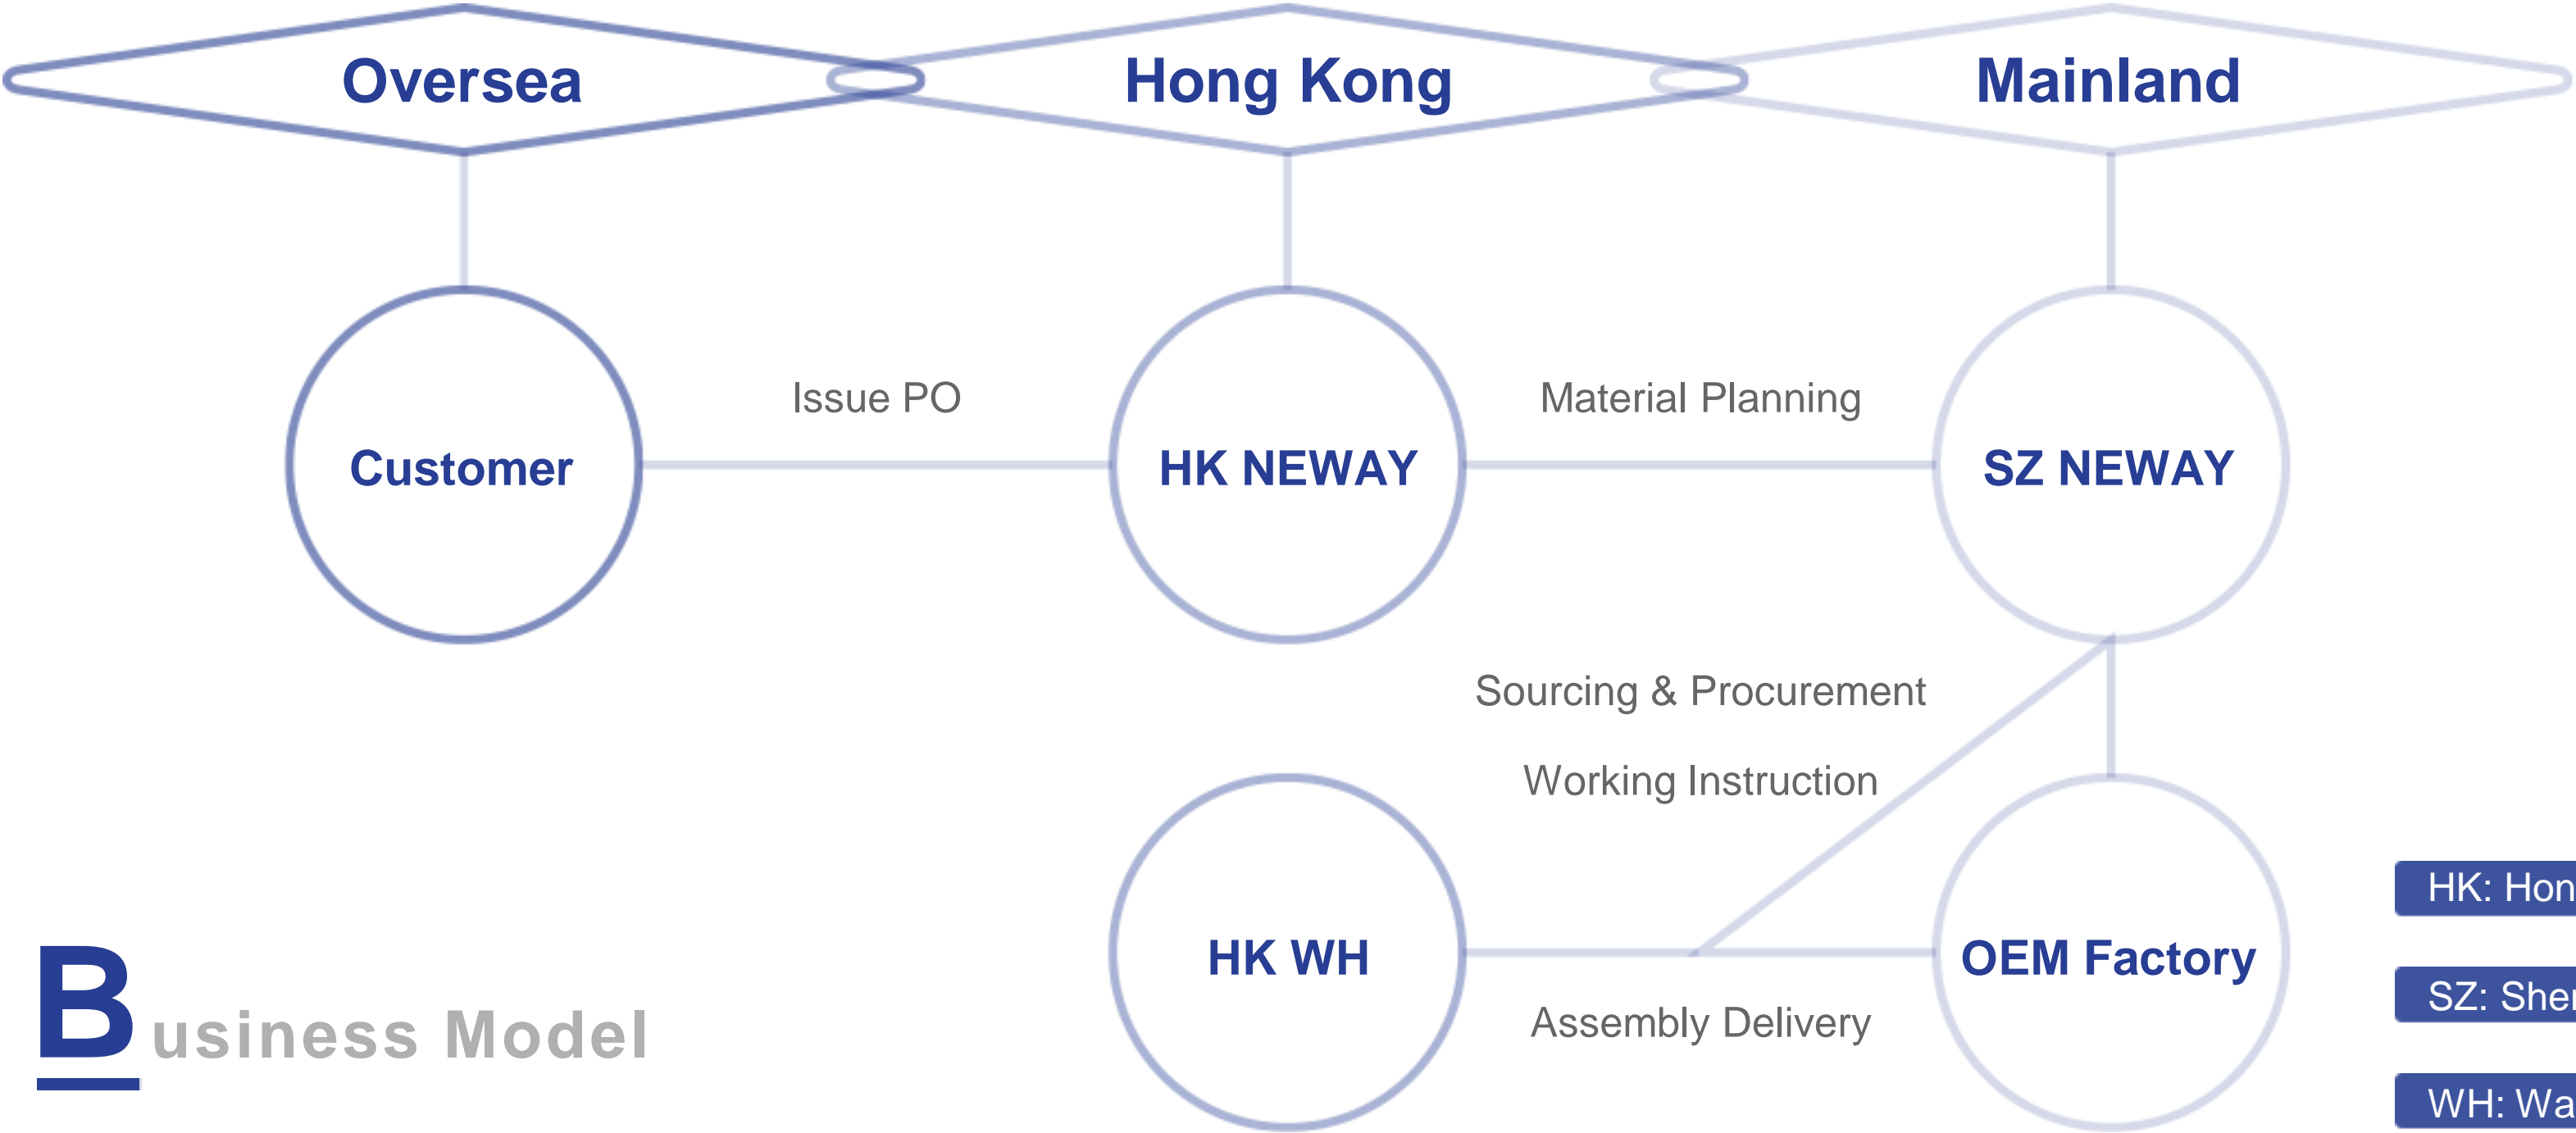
Oversea

Hong Kong

Mainland

Customer

Issue PO

HK NEWAY

Material Planning

SZ NEWAY

Sourcing & Procurement

Working Instruction

HK WH

OEM Factory

Assembly Delivery

Business Model

HK: Hon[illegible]

SZ: Shen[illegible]

WH: Wa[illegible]